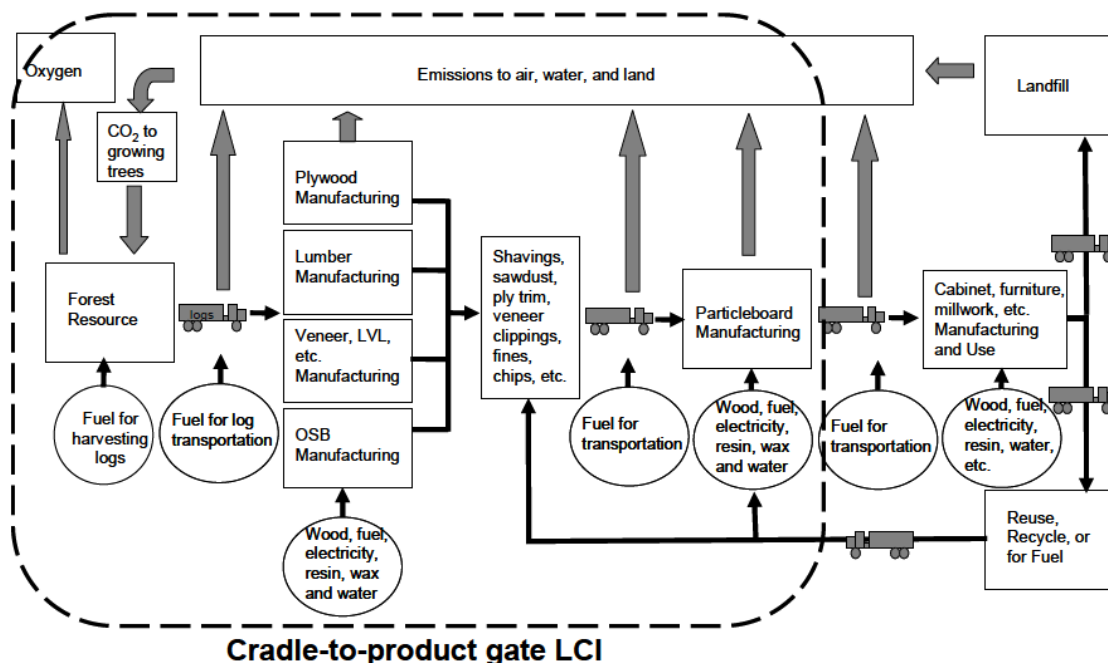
Oxygen

Emissions to air, water, and land

Landfill

$CO_2$ to growing trees

Plywood Manufacturing

Lumber Manufacturing

Veneer, LVL, etc. Manufacturing

OSB Manufacturing

Forest Resource

logs

Shavings, sawdust, ply trim, veneer clippings, fines, chips, etc.

Particleboard Manufacturing

Cabinet, furniture, millwork, etc. Manufacturing and Use

Fuel for harvesting logs

Fuel for log transportation

Fuel for transportation

Wood, fuel, electricity, resin, wax and water

Fuel for transportation

Wood, fuel, electricity, resin, water, etc.

Wood, fuel, electricity, resin, wax and water

Reuse, Recycle, or for Fuel

Cradle-to-product gate LCI